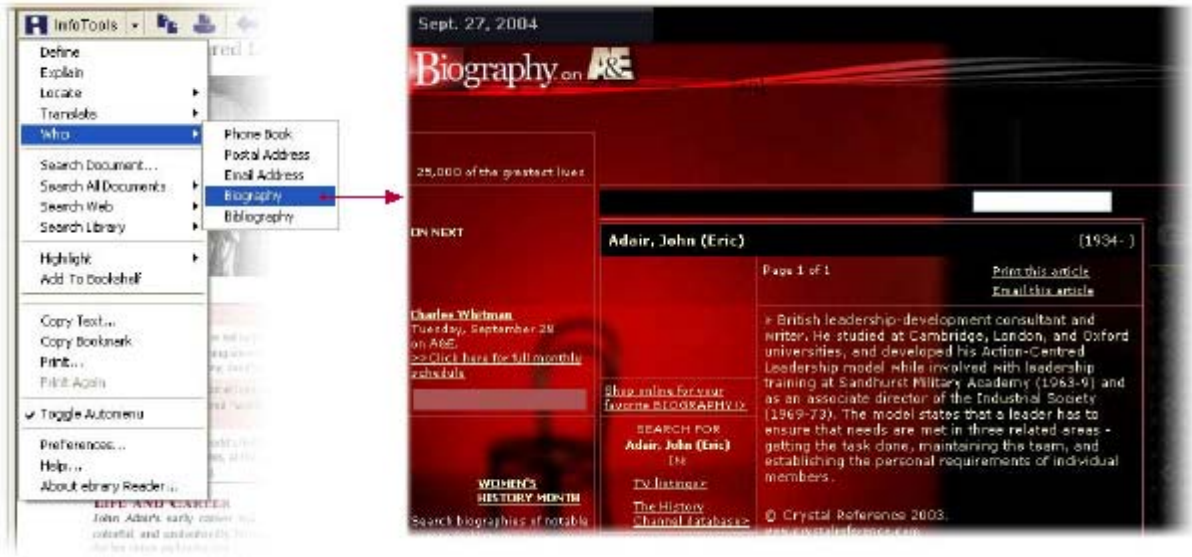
InfoTools

Define
Explain
Locate
Translate
Who
Search Document...
Search All Documents
Search Web
Search Library
Highlight
Add To Bookshelf
Copy Text...
Copy Bookmark
Print...
Print Again
Toggle Automenu
Preferences...
Help...
About ebrary Reader...

Phone Book
Postal Address
Email Address
Biography
Bibliography

LIFE AND CAREER
John Adair's early career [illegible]

Sept. 27, 2004

Biography on A&E

25,000 of the greatest lives

ON NEXT

Charles Whitman
Tuesday, September 28
on A&E
>>Click here for full monthly schedule

WOMEN'S HISTORY MONTH
Search biographies of notable

Adair, John (Eric)

(1934- )

Page 1 of 1

Print this article
Email this article

Shop online for your favorite BIOGRAPHY(r)

SEARCH FOR
Adair, John (Eric)
IN
TV listings
The History Channel database>

> British leadership-development consultant and writer. He studied at Cambridge, London, and Oxford universities, and developed his Action-Centred Leadership model while involved with leadership training at Sandhurst Military Academy (1963-9) and as an associate director of the Industrial Society (1969-73). The model states that a leader has to ensure that needs are met in three related areas - getting the task done, maintaining the team, and establishing the personal requirements of individual members.

© Crystal Reference 2003.